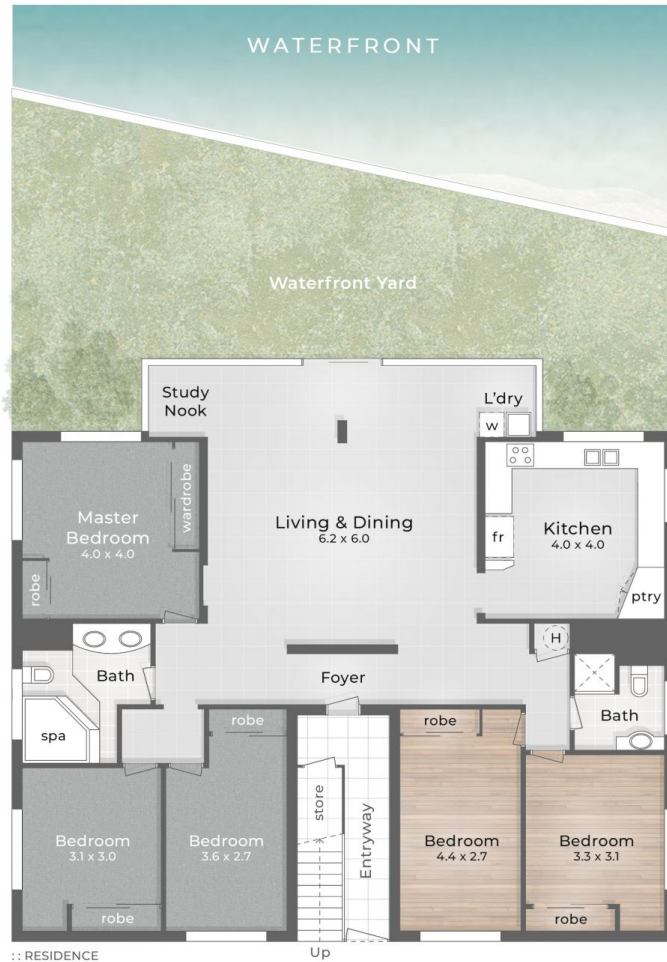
WATERFRONT

Waterfront Yard

Study Nook

L'dry

w

Master Bedroom
4.0 x 4.0

wardrobe

robe

Living & Dining
6.2 x 6.0

fr

Kitchen
4.0 x 4.0

ptry

H

Bath

Foyer

Bath

spa

robe

robe

store

Entryway

Bedroom
3.1 x 3.0

robe

Bedroom
3.6 x 2.7

Bedroom
4.4 x 2.7

Bedroom
3.3 x 3.1

robe

:: RESIDENCE

Up